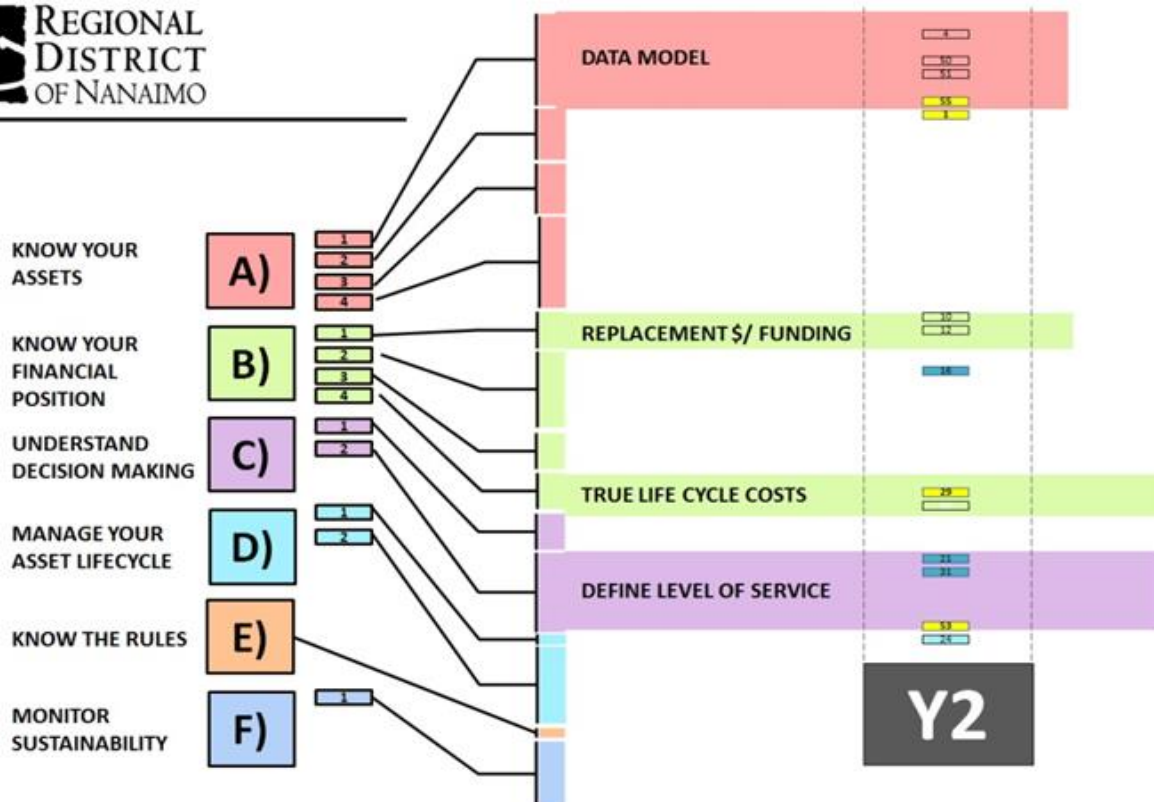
REGIONAL DISTRICT OF NANAIMO

KNOW YOUR ASSETS
A)
1
2
3
4

KNOW YOUR FINANCIAL POSITION
B)
1
2
3
4

UNDERSTAND DECISION MAKING
C)
1
2

MANAGE YOUR ASSET LIFECYCLE
D)
1
2

KNOW THE RULES
E)

MONITOR SUSTAINABILITY
F)
1

DATA MODEL
4
50
51
55
1

REPLACEMENT $/ FUNDING
10
12
18

TRUE LIFE CYCLE COSTS
29

DEFINE LEVEL OF SERVICE
21
31
53
24

Y2